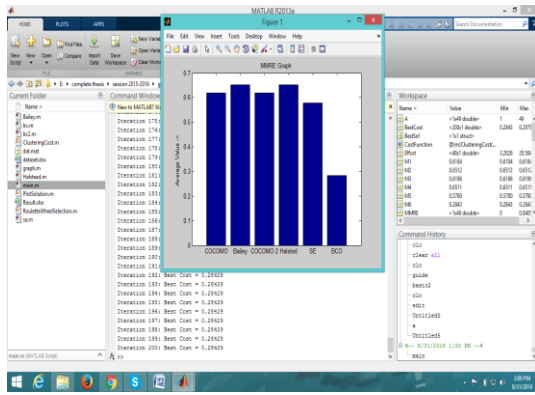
MATLAB R2013a

HOME PLOTS APPS

Search Documentation

Find Files Compare Import Data Save Workspace New Variable Open Variable Clear Workspace

New Script New Open

FILE VARIABLE

E ▸ complete thesis ▸ session 2015-2016 ▸

Current Folder

Name

Bailey.m
bco.m
bco2.m
ClusteringCost.m
dat.mat
dataset.xlsx
graph.m
Halstead.m
main.m
PlotSolution.m
Result.xlsx
RouletteWheelSelection.m
se.m

Command Window

New to MATLAB? W

Iteration 175:
Iteration 176:
Iteration 177:
Iteration 178:
Iteration 179:
Iteration 180:
Iteration 181:
Iteration 182:
Iteration 183:
Iteration 184:
Iteration 185:
Iteration 186:
Iteration 187:
Iteration 188:
Iteration 189:
Iteration 190:
Iteration 191:
Iteration 192: Best Cost = 0.28429
Iteration 193: Best Cost = 0.28429
Iteration 194: Best Cost = 0.28429
Iteration 195: Best Cost = 0.28429
Iteration 196: Best Cost = 0.28429
Iteration 197: Best Cost = 0.28429
Iteration 198: Best Cost = 0.28429
Iteration 199: Best Cost = 0.28429
Iteration 200: Best Cost = 0.28429

fx >>

main.m (MATLAB Script)

Figure 1

File Edit View Insert Tools Desktop Window Help

MMRE Graph

Average Value ->

0.7
0.6
0.5
0.4
0.3
0.2
0.1
0

COCOMO Bailey COCOMO 2 Halsted SE BCO

Workspace

| Name | Value | Min | Max |
|---|---|---|---|
| A | <1x48 double> | 1 | 48 |
| BestCost | <200x1 double> | 0.2843 | 0.2970 |
| BestSol | <1x1 struct> | | |
| CostFunction | @(m)ClusteringCost(... | | |
| Effort | <48x1 double> | 2.2026 | 20.594 |
| M1 | 0.6184 | 0.6184 | 0.6184 |
| M2 | 0.6512 | 0.6512 | 0.6512 |
| M3 | 0.6186 | 0.6186 | 0.6186 |
| M4 | 0.6511 | 0.6511 | 0.6511 |
| M5 | 0.5780 | 0.5780 | 0.5780 |
| M6 | 0.2843 | 0.2843 | 0.2843 |
| MMRE | <1x48 double> | 0 | 0.8407 |

Command History

clc
clear all
clc
guide
basic2
clc
edit
Untitled5
a
Untitled5
%-- 8/31/2016 1:55 PM --%
main

2:08 PM
8/31/2016